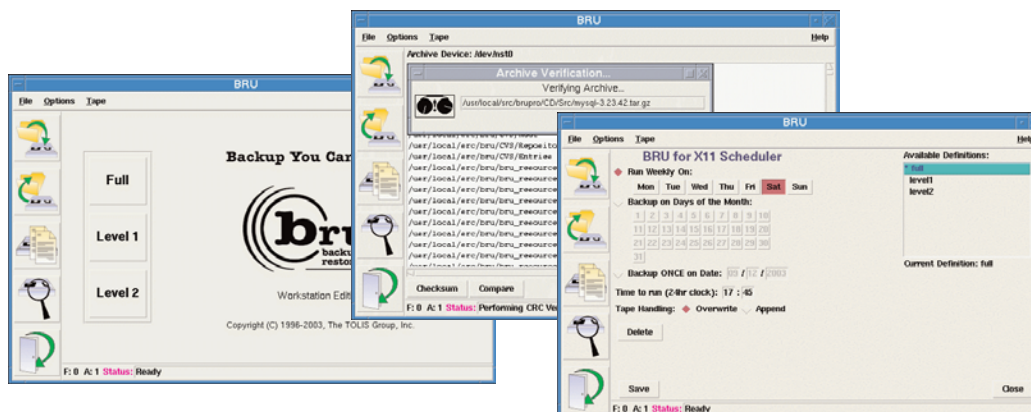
BRU

File Options Tape

Backup You Car

Full

Level 1

Level 2

backu restor

Workstation Editi

Copyright (C) 1996-2003, The TOLIS Group, Inc.

F: 0 A: 1 Status: Ready

BRU

File Options Tape Help

Archive Device: /dev/nst0

Archive Verification...

Verifying Archive...

/usr/local/src/brupro/CD/Src/mysql-3.23.42.tar.gz

/usr/local/src/bru/CVS/Reposito
/usr/local/src/bru/CVS/Entries
/usr/local/src/bru/bru_resource
/usr/local/src/bru/bru_resource
/usr/local/src/bru/bru_resource
/usr/local/src/bru/bru_resource
/usr/local/src/bru/bru_resource
/usr/local/src/bru/bru_resource
/usr/local/src/bru/bru_resource
/usr/local/src/bru/bru_resource

Checksum Compare

F: 0 A: 1 Status: Performing CRC Ve

BRU

File Options Tape Help

BRU for X11 Scheduler

Run Weekly On:

Mon Tue Wed Thu Fri Sat Sun

Backup on Days of the Month:

1 2 3 4 5 6 7 8 9 10
11 12 13 14 15 16 17 18 19 20
21 22 23 24 25 26 27 28 29 30
31

Backup ONCE on Date: 03 / 12 / 2003

Time to run (24hr clock): 17 : 45

Tape Handling: Overwrite Append

Delete

Available Definitions:

full
level1
level2

Current Definition: full

Save

Close

F: 0 A: 1 Status: Ready